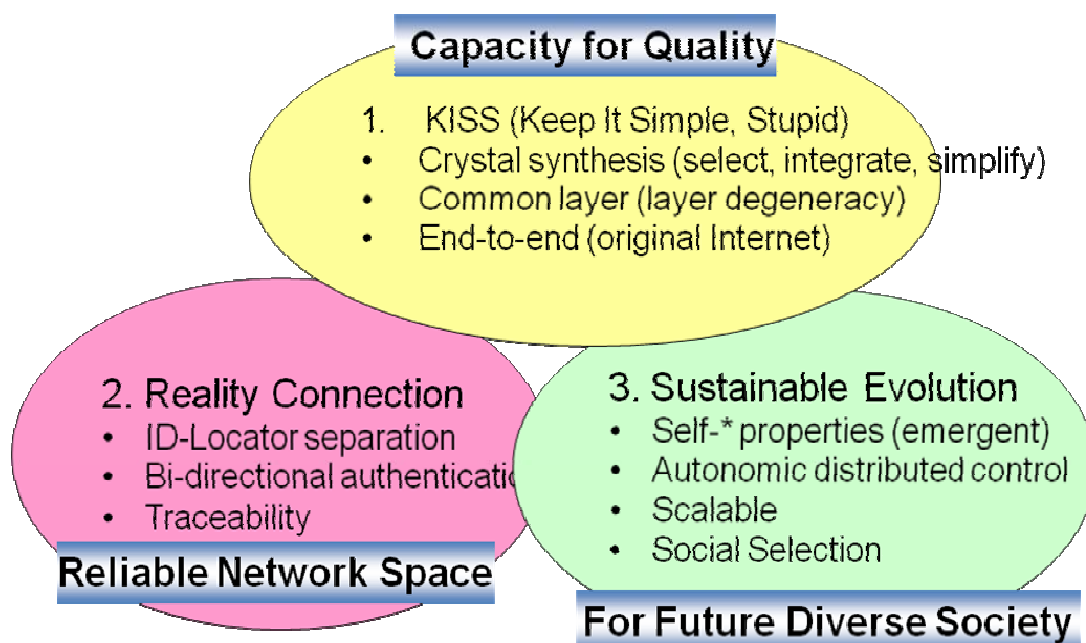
Capacity for Quality

1. KISS (Keep It Simple, Stupid)
- Crystal synthesis (select, integrate, simplify)
- Common layer (layer degeneracy)
- End-to-end (original Internet)

2. Reality Connection
- ID-Locator separation
- Bi-directional authenticatio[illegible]
- Traceability

Reliable Network Space

3. Sustainable Evolution
- Self-* properties (emergent)
- Autonomic distributed control
- Scalable
- Social Selection

For Future Diverse Society